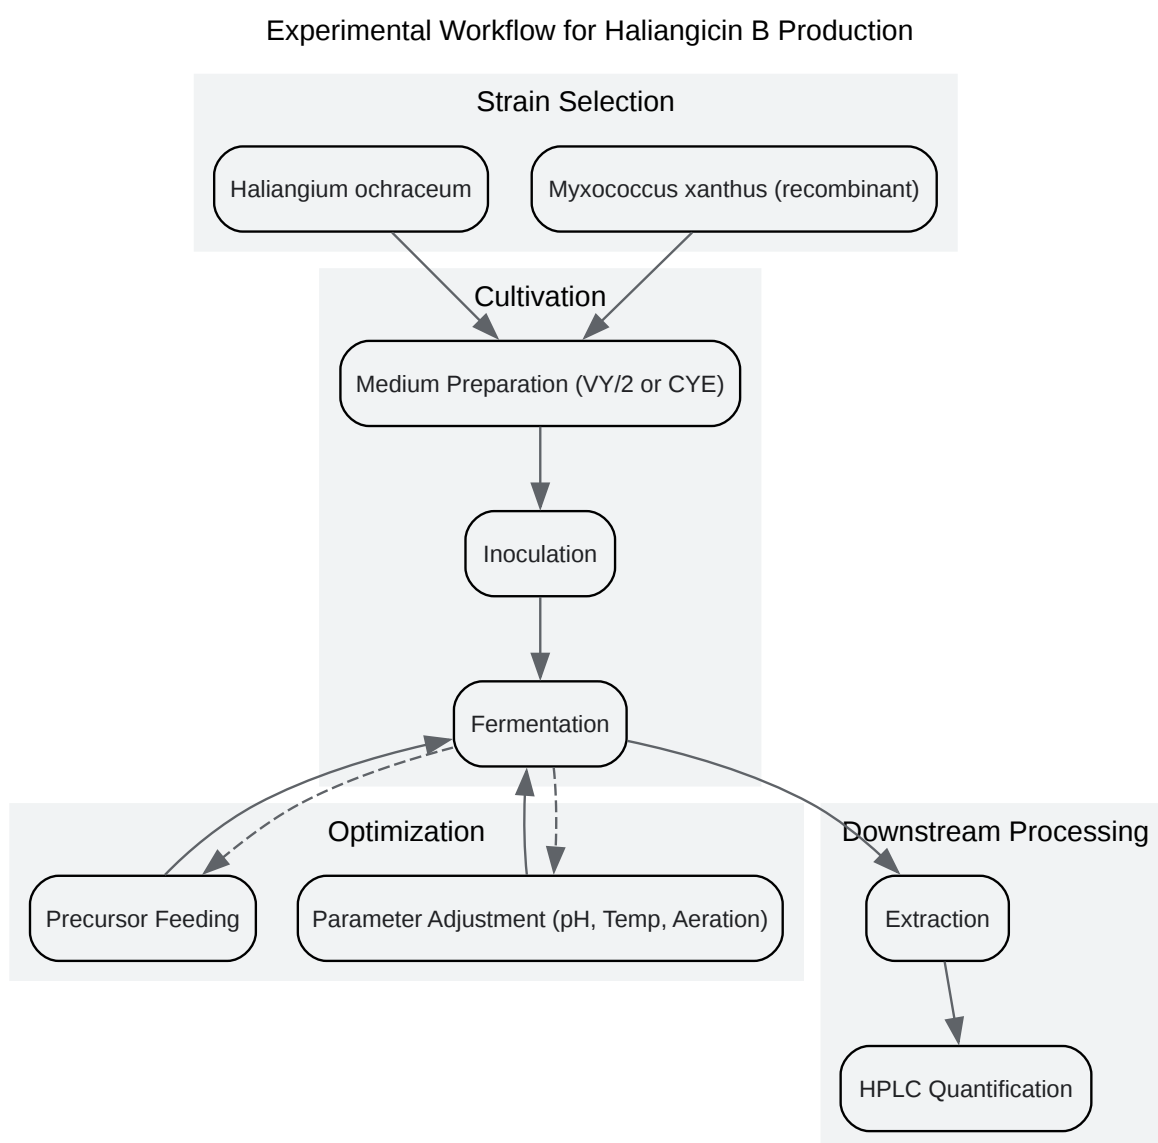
Experimental Workflow for Haliangicin B Production

Strain Selection

Haliangium ochraceum

Myxococcus xanthus (recombinant)

Cultivation

Medium Preparation (VY/2 or CYE)

Inoculation

Fermentation

Optimization

Precursor Feeding

Parameter Adjustment (pH, Temp, Aeration)

Downstream Processing

Extraction

HPLC Quantification